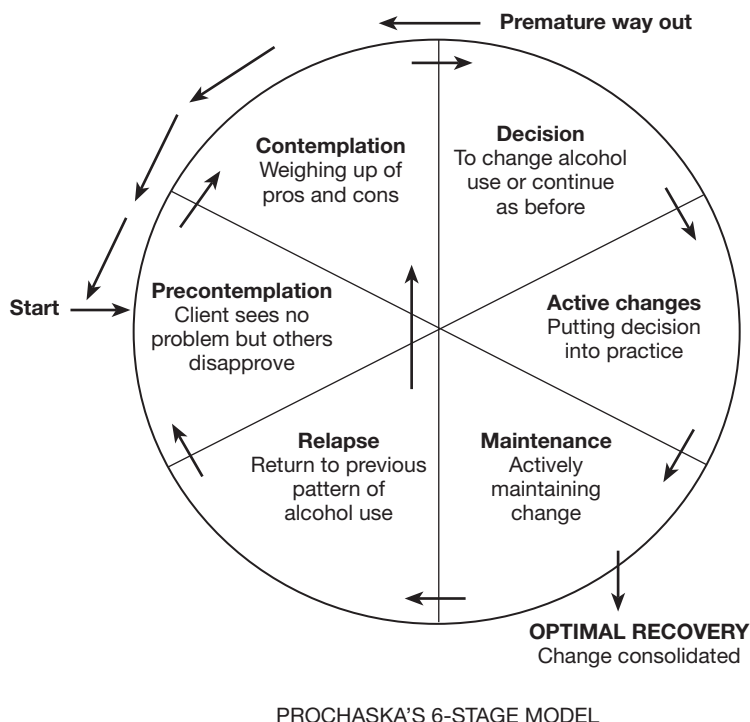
Premature way out

Contemplation
Weighing up of pros and cons

Decision
To change alcohol use or continue as before

Start

Precontemplation
Client sees no problem but others disapprove

Active changes
Putting decision into practice

Relapse
Return to previous pattern of alcohol use

Maintenance
Actively maintaining change

OPTIMAL RECOVERY
Change consolidated

PROCHASKA'S 6-STAGE MODEL